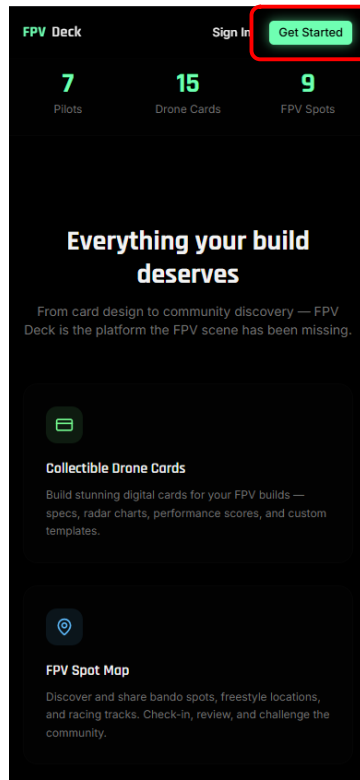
FPV Deck

Sign In Get Started

7
Pilots

15
Drone Cards

9
FPV Spots

Everything your build deserves

From card design to community discovery — FPV Deck is the platform the FPV scene has been missing.

Collectible Drone Cards

Build stunning digital cards for your FPV builds — specs, radar charts, performance scores, and custom templates.

FPV Spot Map

Discover and share bando spots, freestyle locations, and racing tracks. Check-in, review, and challenge the community.